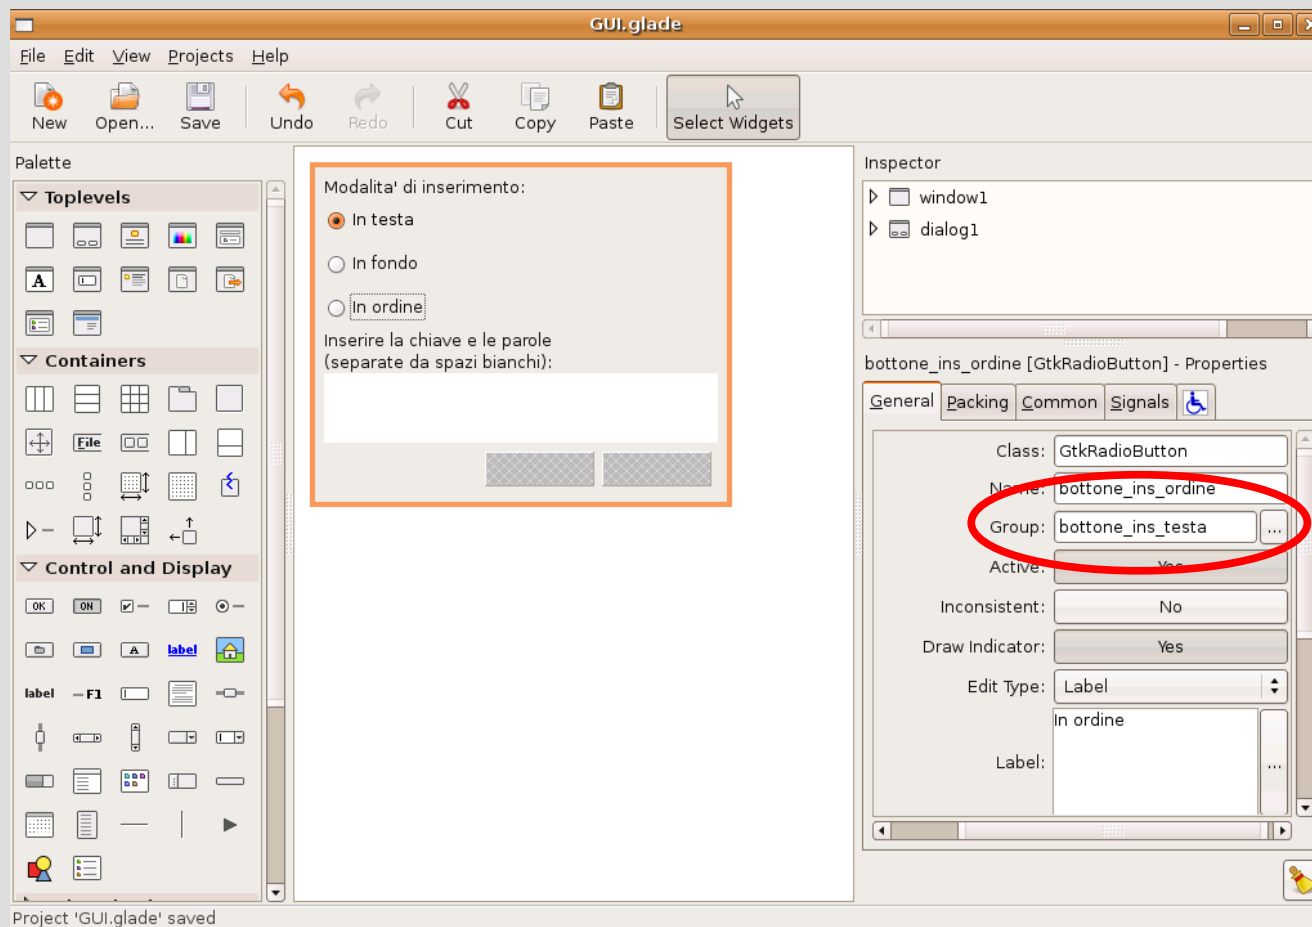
GUI.glade

File Edit View Projects Help

New Open... Save Undo Redo Cut Copy Paste Select Widgets

Palette

Toplevels

Containers

File

Control and Display

OK ON A label label — F1

Modalita' di inserimento:
In testa
In fondo
In ordine
Inserire la chiave e le parole (separate da spazi bianchi):

Inspector
window1
dialog1

bottone_ins_ordine [GtkRadioButton] - Properties

General Packing Common Signals

Class: GtkRadioButton
Name: bottone_ins_ordine
Group: bottone_ins_testa ...
Active: Yes
Inconsistent: No
Draw Indicator: Yes
Edit Type: Label
Label: In ordine ...

Project 'GUI.glade' saved